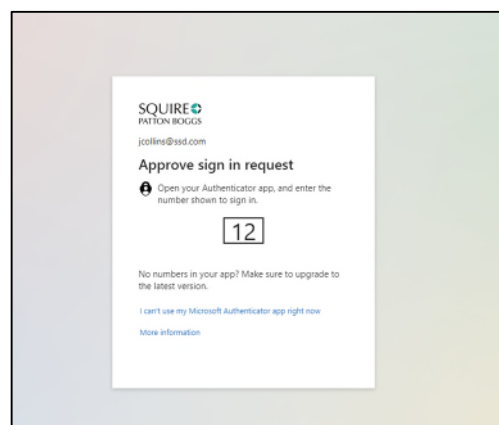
SQUIRE
PATTON BOGGS

jcollins@ssd.com

Approve sign in request

Open your Authenticator app, and enter the number shown to sign in.

12

No numbers in your app? Make sure to upgrade to the latest version.

I can't use my Microsoft Authenticator app right now

More information